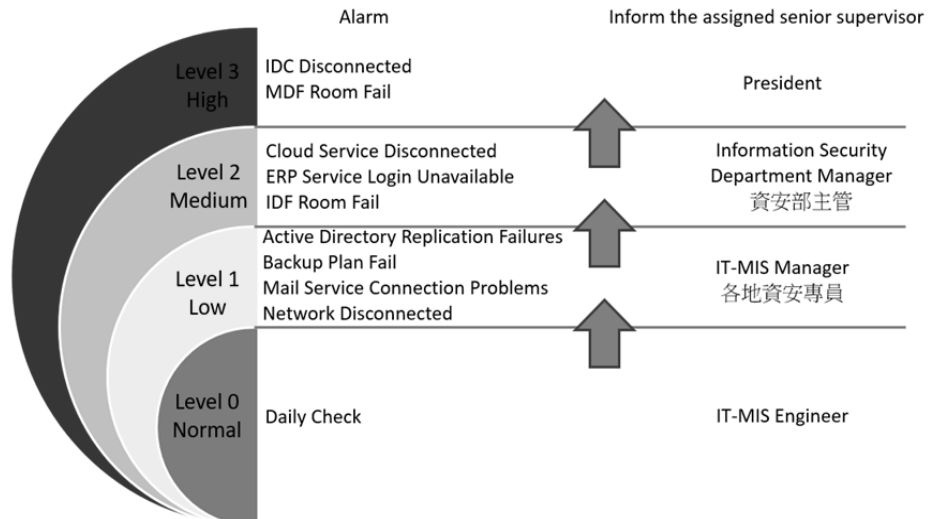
Alarm

Inform the assigned senior supervisor

Level 3
High

IDC Disconnected
MDF Room Fail

President

Level 2
Medium

Cloud Service Disconnected
ERP Service Login Unavailable
IDF Room Fail

Information Security
Department Manager
資安部主管

Level 1
Low

Active Directory Replication Failures
Backup Plan Fail
Mail Service Connection Problems
Network Disconnected

IT-MIS Manager
各地資安專員

Level 0
Normal

Daily Check

IT-MIS Engineer